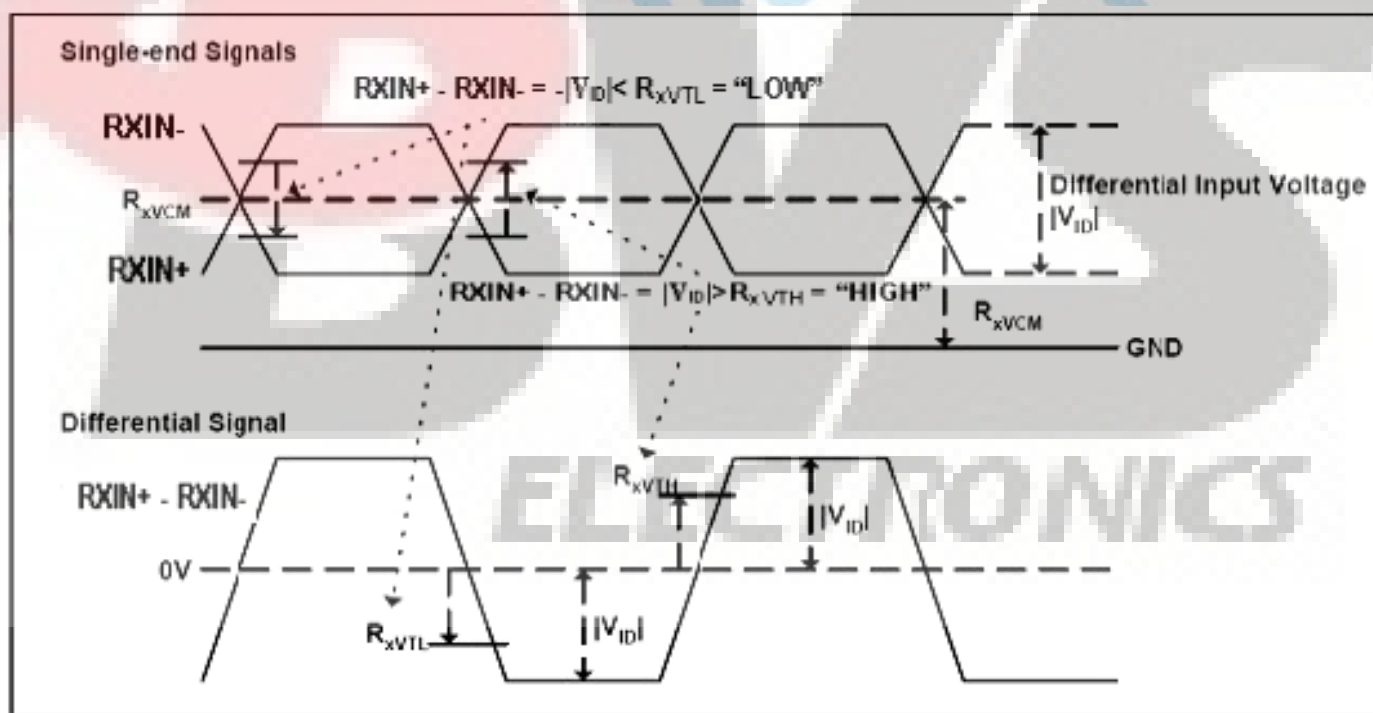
Single-end Signals

RXIN+ - RXIN- = -$|V_{ID}|$< $R_{xVTL}$ = "LOW"

RXIN-

$R_{xVCM}$

RXIN+

Differential Input Voltage $|V_{ID}|$

RXIN+ - RXIN- = $|V_{ID}|$>$R_{xVTH}$ = "HIGH"

$R_{xVCM}$

GND

Differential Signal

RXIN+ - RXIN-

$R_{xVTH}$

$|V_{ID}|$

0V

$R_{xVTL}$

$|V_{ID}|$

ELECTRONICS